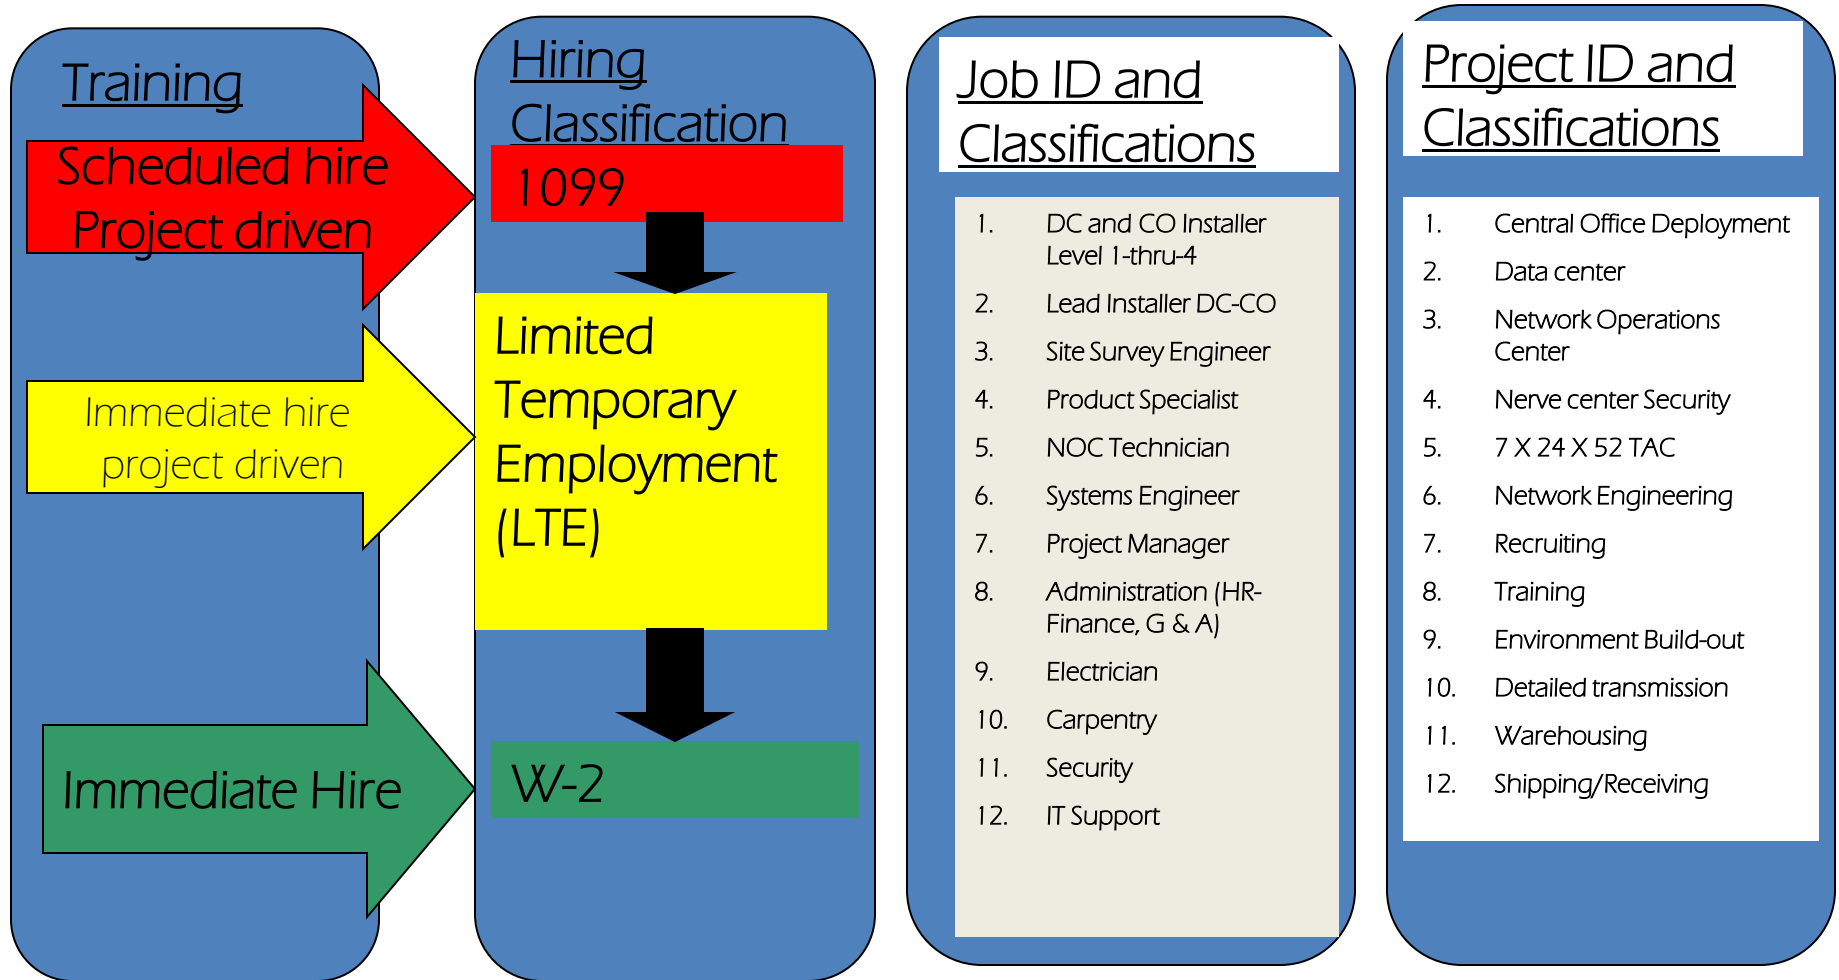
Training

Scheduled hire
Project driven

Immediate hire
project driven

Immediate Hire

Hiring
Classification

1099

Limited
Temporary
Employment
(LTE)

W-2

Job ID and
Classifications

1. DC and CO Installer Level 1-thru-4
2. Lead Installer DC-CO
3. Site Survey Engineer
4. Product Specialist
5. NOC Technician
6. Systems Engineer
7. Project Manager
8. Administration (HR-Finance, G & A)
9. Electrician
10. Carpentry
11. Security
12. IT Support

Project ID and
Classifications

1. Central Office Deployment
2. Data center
3. Network Operations Center
4. Nerve center Security
5. 7 X 24 X 52 TAC
6. Network Engineering
7. Recruiting
8. Training
9. Environment Build-out
10. Detailed transmission
11. Warehousing
12. Shipping/Receiving